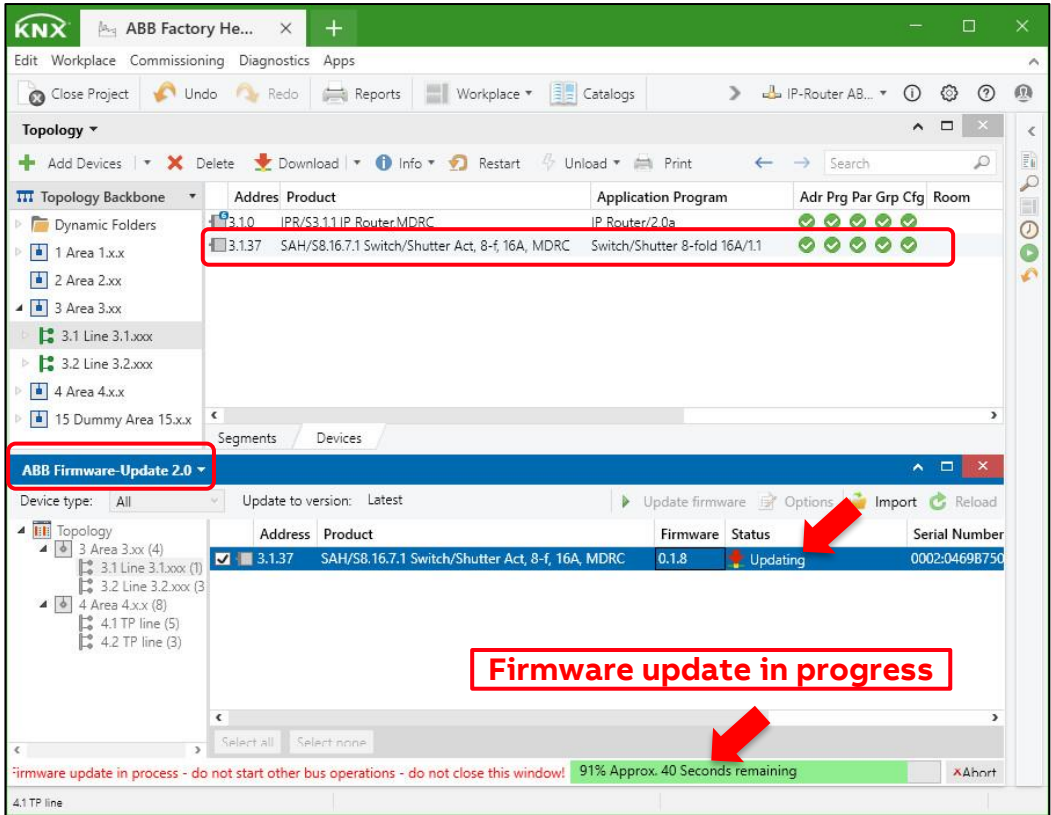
KNX ABB Factory He... × +

Edit Workplace Commissioning Diagnostics Apps

Close Project Undo Redo Reports Workplace Catalogs IP-Router AB...

Topology

Add Devices Delete Download Info Restart Unload Print Search

Topology Backbone

Dynamic Folders
1 Area 1.x.x
2 Area 2.xx
3 Area 3.xx
3.1 Line 3.1.xxx
3.2 Line 3.2.xxx
4 Area 4.x.x
15 Dummy Area 15.x.x

| Addres | Product | Application Program | Adr Prg Par Grp Cfg | Room |
|---|---|---|---|---|
| 3.1.0 | IPR/S3.1.1 IP Router,MDRC | IP Router/2.0a | | |
| 3.1.37 | SAH/S8.16.7.1 Switch/Shutter Act, 8-f, 16A, MDRC | Switch/Shutter 8-fold 16A/1.1 | | |

Segments Devices

ABB Firmware-Update 2.0

Device type: All Update to version: Latest Update firmware Options Import Reload

Topology
3 Area 3.xx (4)
3.1 Line 3.1.xxx (1)
3.2 Line 3.2.xxx (3
4 Area 4.x.x (8)
4.1 TP line (5)
4.2 TP line (3)

| Address | Product | Firmware | Status | Serial Number |
|---|---|---|---|---|
| 3.1.37 | SAH/S8.16.7.1 Switch/Shutter Act, 8-f, 16A, MDRC | 0.1.8 | Updating | 0002:0469B750 |

Firmware update in progress

Select all Select none

Firmware update in process - do not start other bus operations - do not close this window! 91% Approx. 40 Seconds remaining ×Abort

4.1 TP line